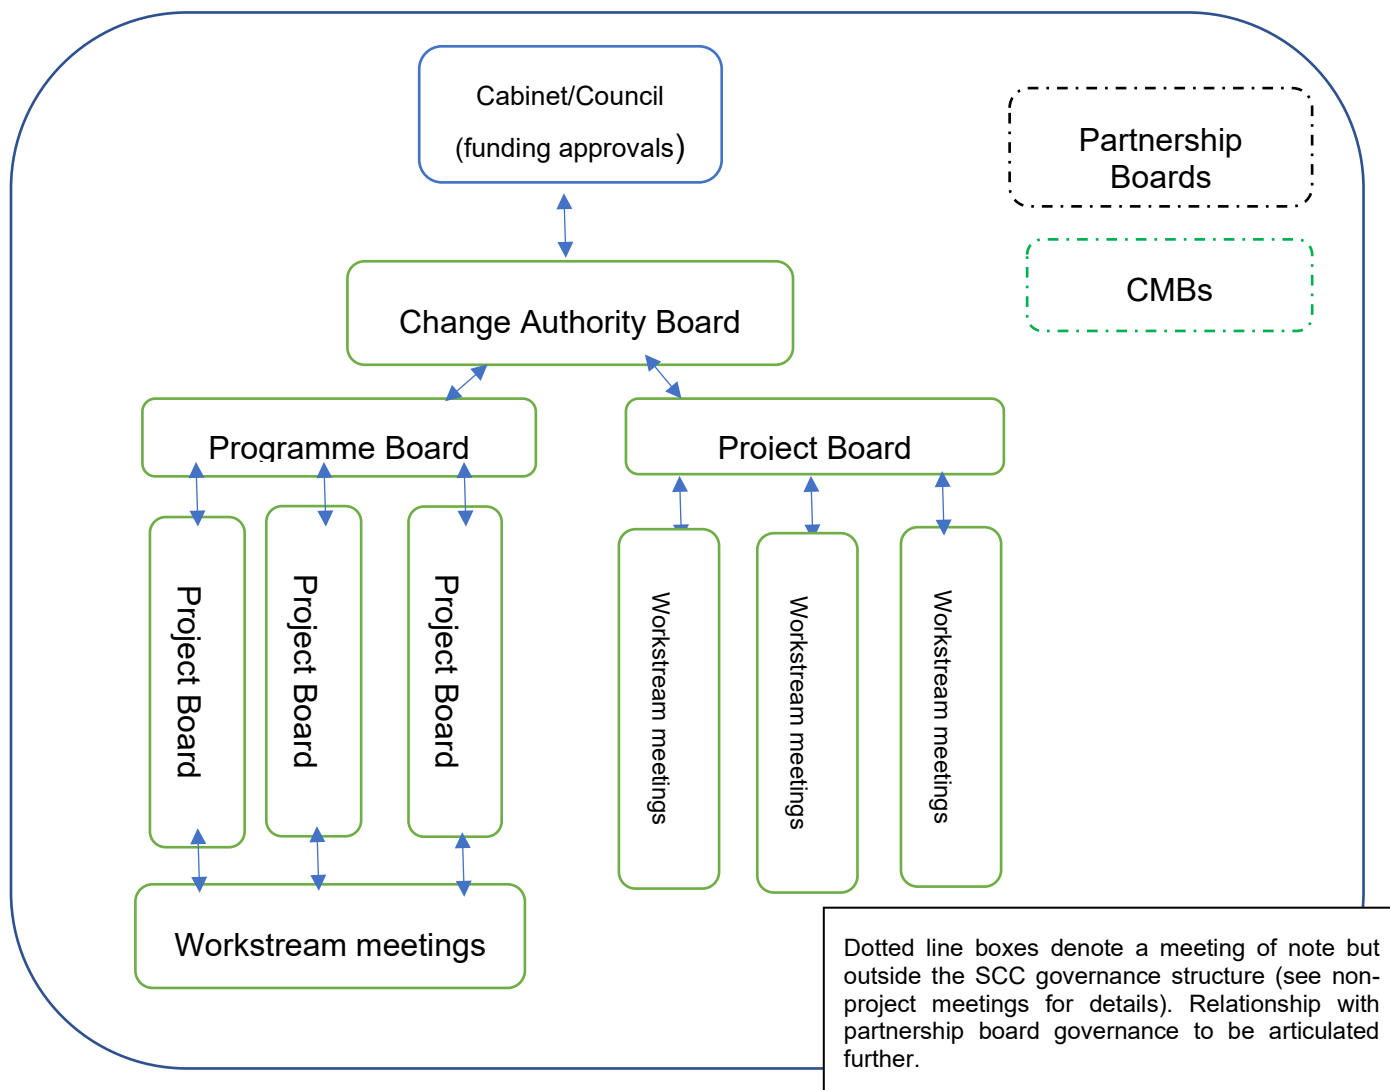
Cabinet/Council

(funding approvals)

Partnership Boards

CMBs

Change Authority Board

Programme Board

Project Board

Project Board

Project Board

Project Board

Workstream meetings

Workstream meetings

Workstream meetings

Workstream meetings

Dotted line boxes denote a meeting of note but outside the SCC governance structure (see non-project meetings for details). Relationship with partnership board governance to be articulated further.